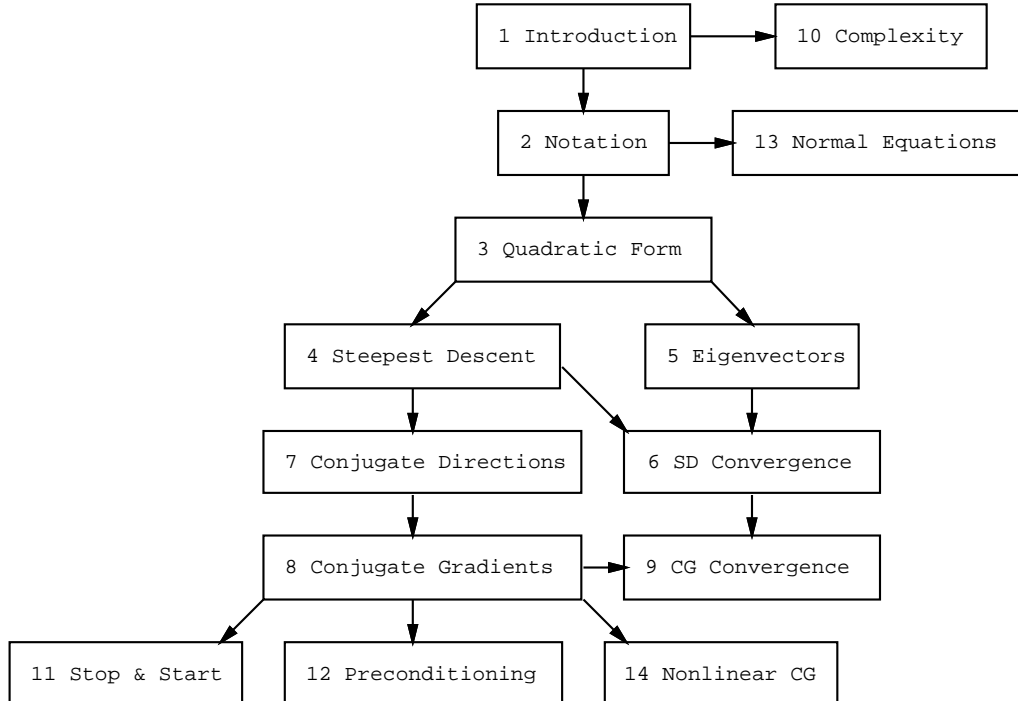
1 Introduction
10 Complexity
2 Notation
13 Normal Equations
3 Quadratic Form
4 Steepest Descent
5 Eigenvectors
7 Conjugate Directions
6 SD Convergence
8 Conjugate Gradients
9 CG Convergence
11 Stop & Start
12 Preconditioning
14 Nonlinear CG